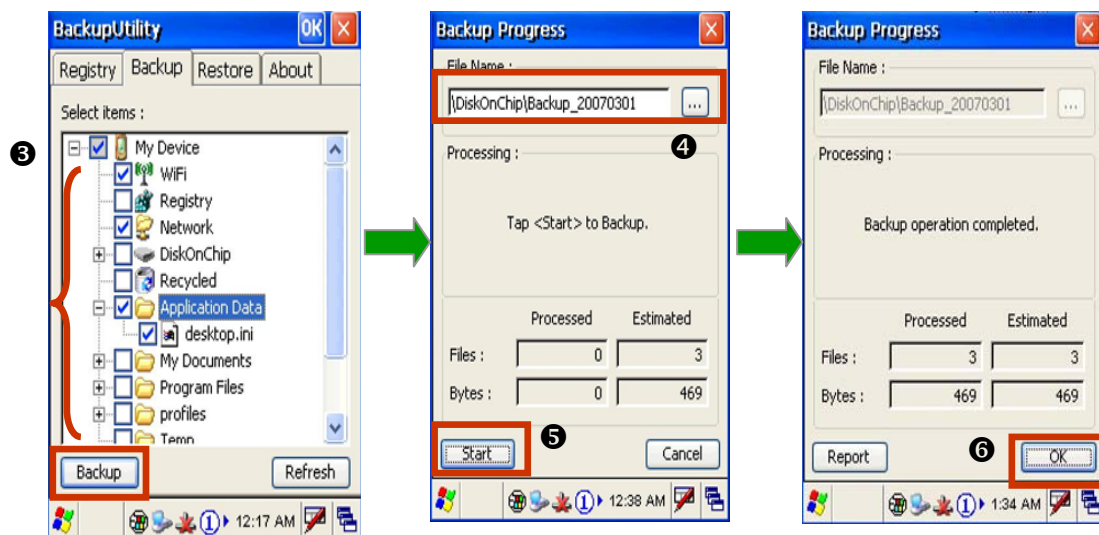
BackupUtility OK ×

Registry Backup Restore About

Select items :

❸

My Device
WiFi
Registry
Network
DiskOnChip
Recycled
Application Data
desktop.ini
My Documents
Program Files
profiles
Temp

Backup Refresh

12:17 AM

Backup Progress ×

File Name :

\DiskOnChip\Backup_20070301 ...

❹

Processing :

Tap <Start> to Backup.

| | Processed | Estimated |
|---|---|---|
| Files : | 0 | 3 |
| Bytes : | 0 | 469 |

Start ❺ Cancel

12:38 AM

Backup Progress ×

File Name :

\DiskOnChip\Backup_20070301 ...

Processing :

Backup operation completed.

| | Processed | Estimated |
|---|---|---|
| Files : | 3 | 3 |
| Bytes : | 469 | 469 |

Report ❻ OK

1:34 AM